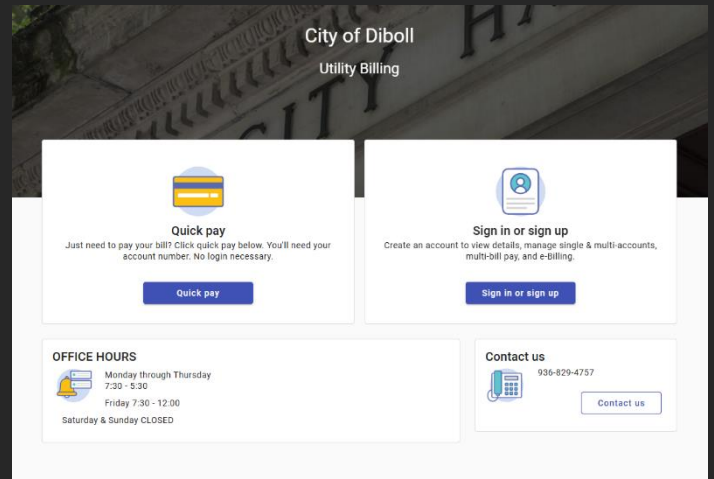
City of Diboll

Utility Billing

Quick pay

Just need to pay your bill? Click quick pay below. You'll need your account number. No login necessary.

Quick pay

Sign in or sign up

Create an account to view details, manage single & multi-accounts, multi-bill pay, and e-Billing.

Sign in or sign up

OFFICE HOURS

Monday through Thursday
7:30 - 5:30

Friday 7:30 - 12:00

Saturday & Sunday CLOSED

Contact us

936-829-4757

Contact us